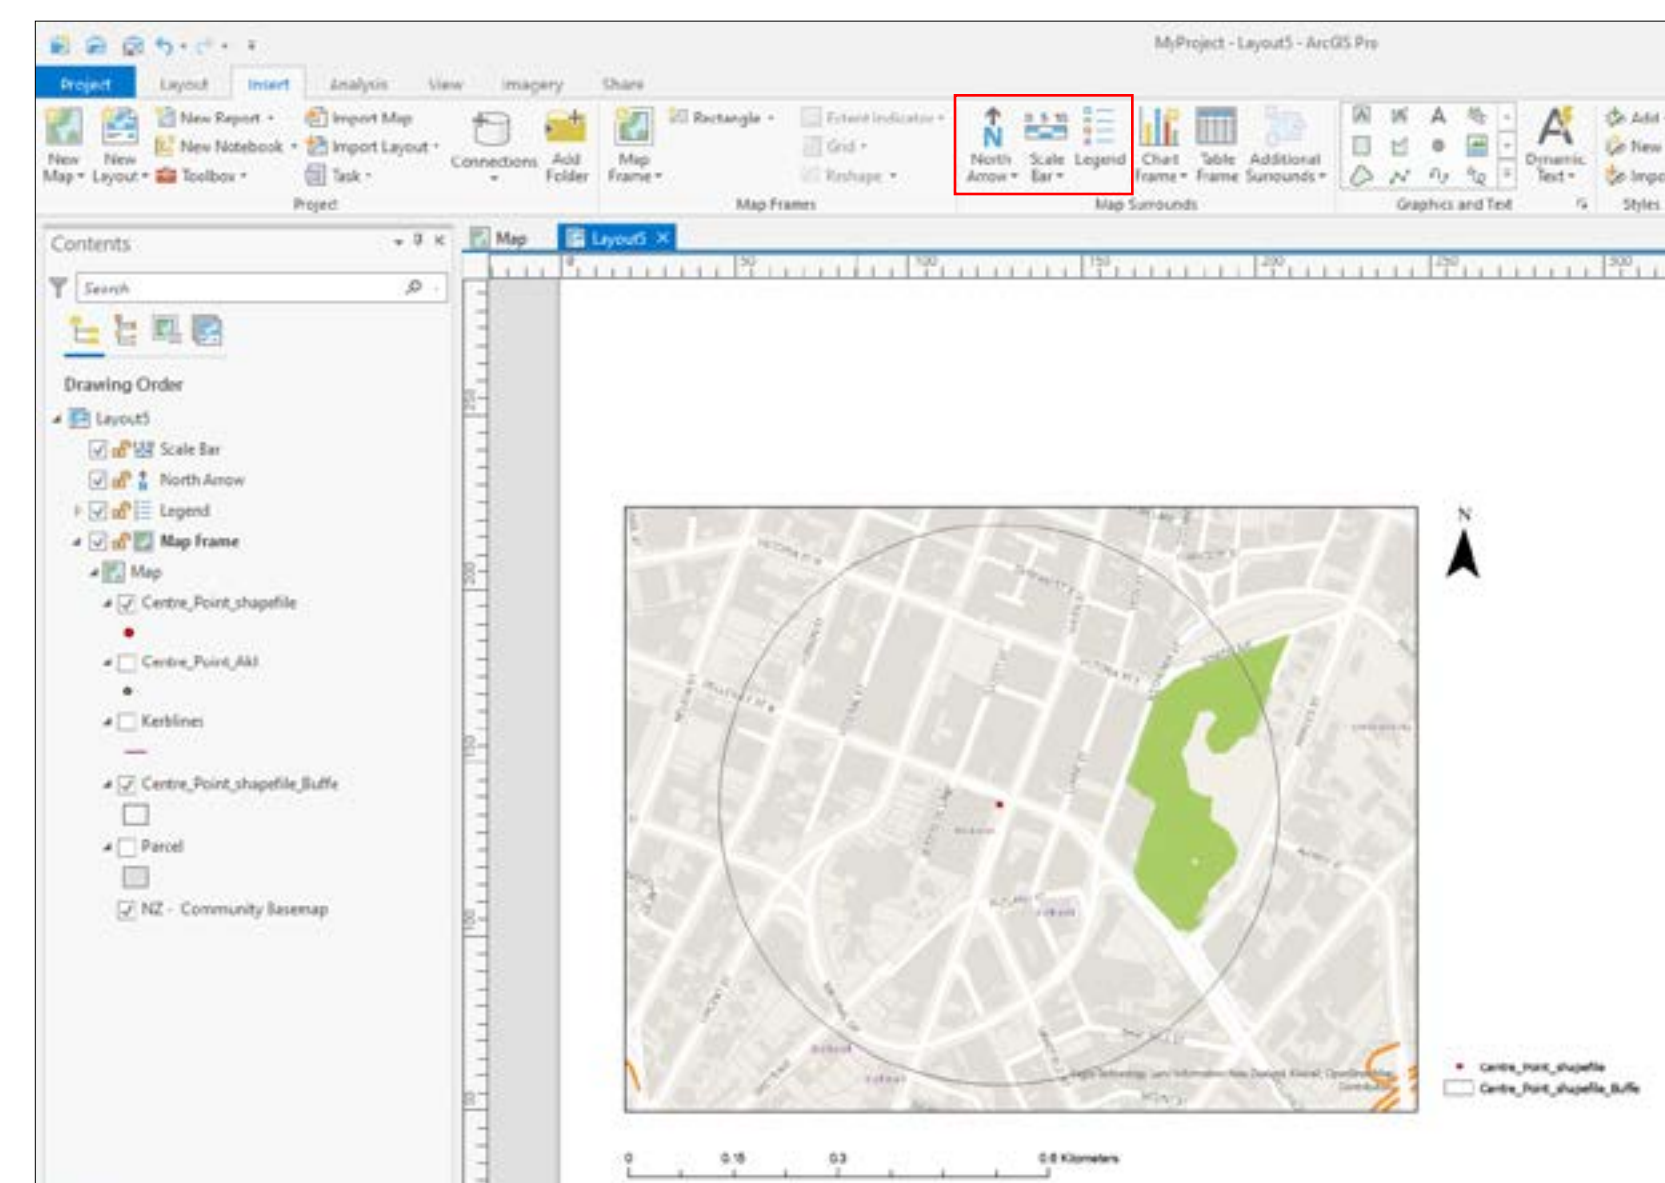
MyProject - Layout5 - ArcGIS Pro

Project Layout Insert Analysis View Imagery Share

New Map · New Layout · New Report · New Notebook · Toolbox · Import Map · Import Layout · Task · Connections · Add Folder

Project

Map Frame · Rectangle · Extent Indicator · Grid · Reshape

Map Frames

North Arrow · Scale Bar · Legend · Chart Frame · Table Frame · Additional Surrounds

Map Surrounds

Dynamic Text

Graphics and Text

Add · New · Import

Styles

Contents

Search

Drawing Order

Layout5
Scale Bar
North Arrow
Legend
Map Frame
Map
Centre_Point_shapefile
Centre_Point_Akl
Kerblines
Centre_Point_shapefile_Buffe
Parcel
NZ - Community Basemap

Map Layout5

N

Centre_Point_shapefile
Centre_Point_shapefile_Buffe

0 0.15 0.3 0.6 Kilometers